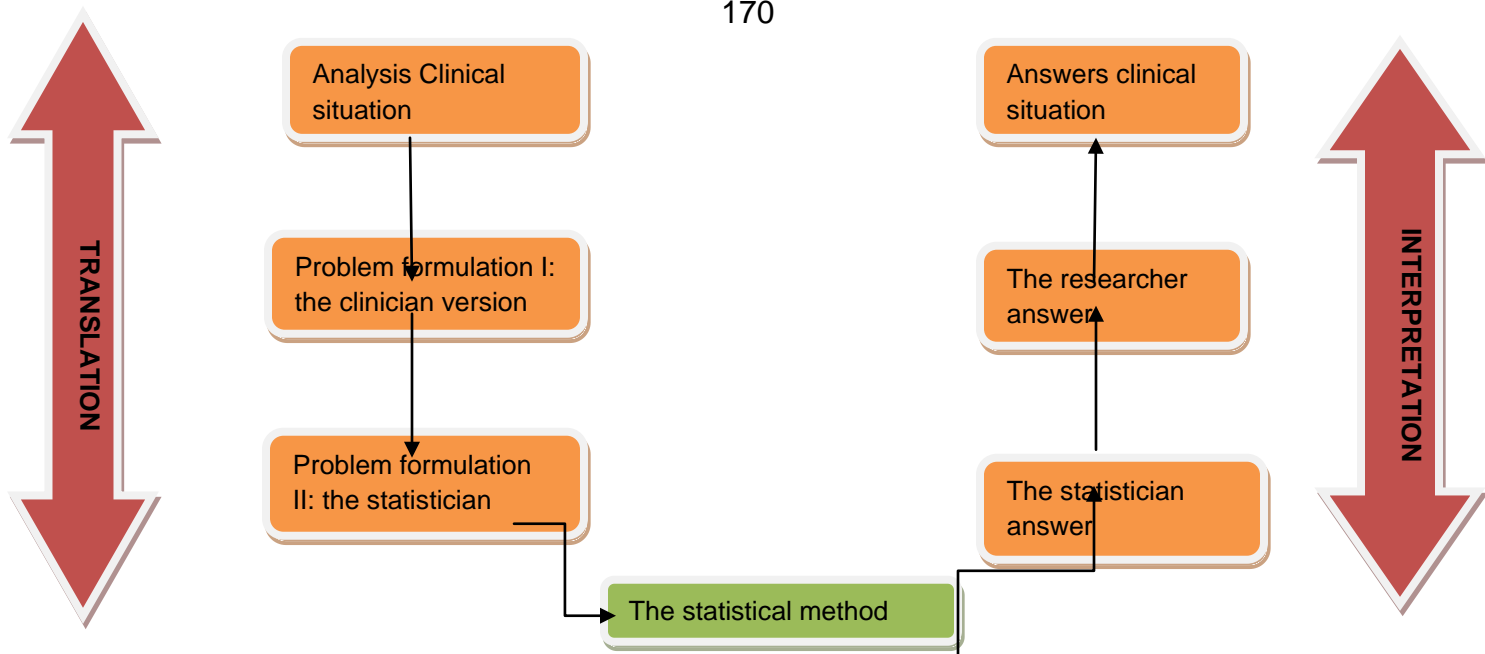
170

TRANSLATION

Analysis Clinical situation

Problem formulation I: the clinician version

Problem formulation II: the statistician

The statistical method

The statistician answer

The researcher answer

Answers clinical situation

INTERPRETATION